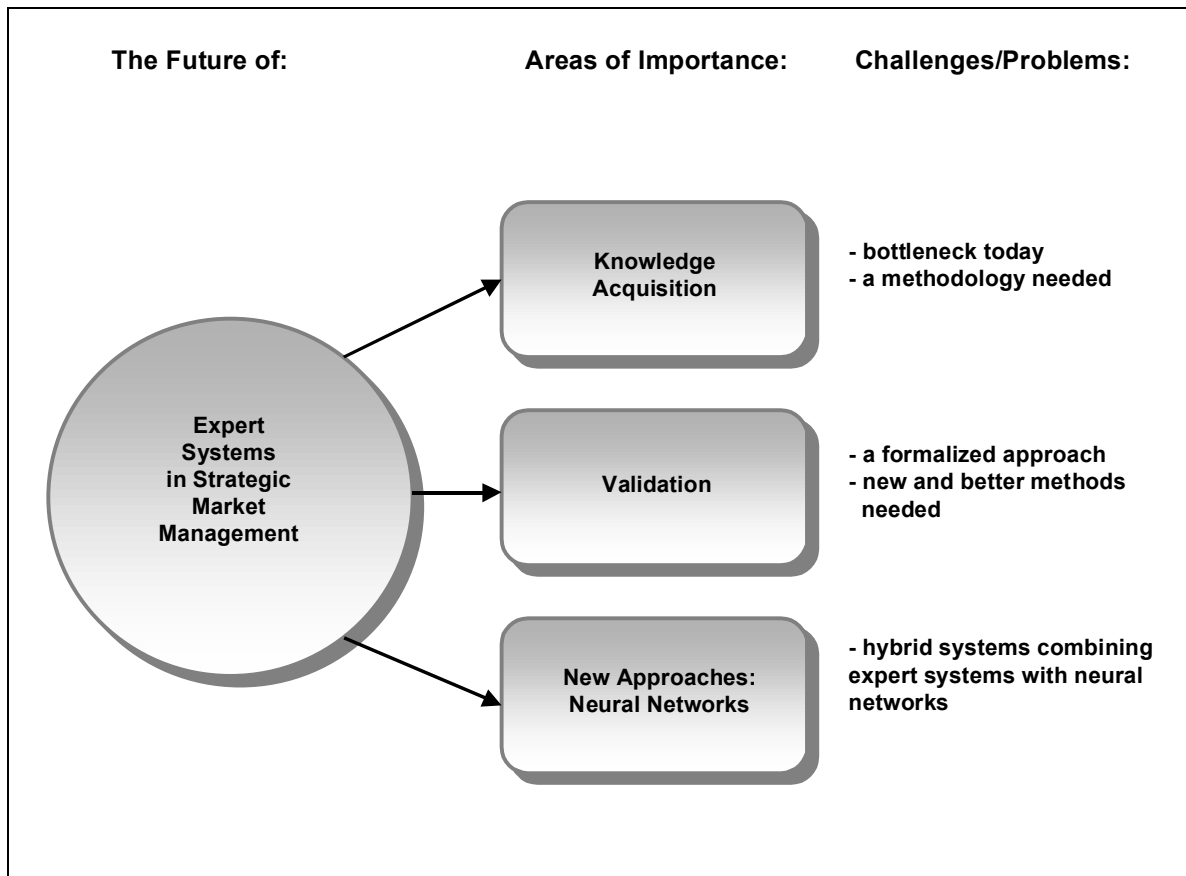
The Future of:

Areas of Importance:

Challenges/Problems:

Expert Systems in Strategic Market Management

Knowledge Acquisition

- bottleneck today
- a methodology needed

Validation

- a formalized approach
- new and better methods needed

New Approaches: Neural Networks

- hybrid systems combining expert systems with neural networks